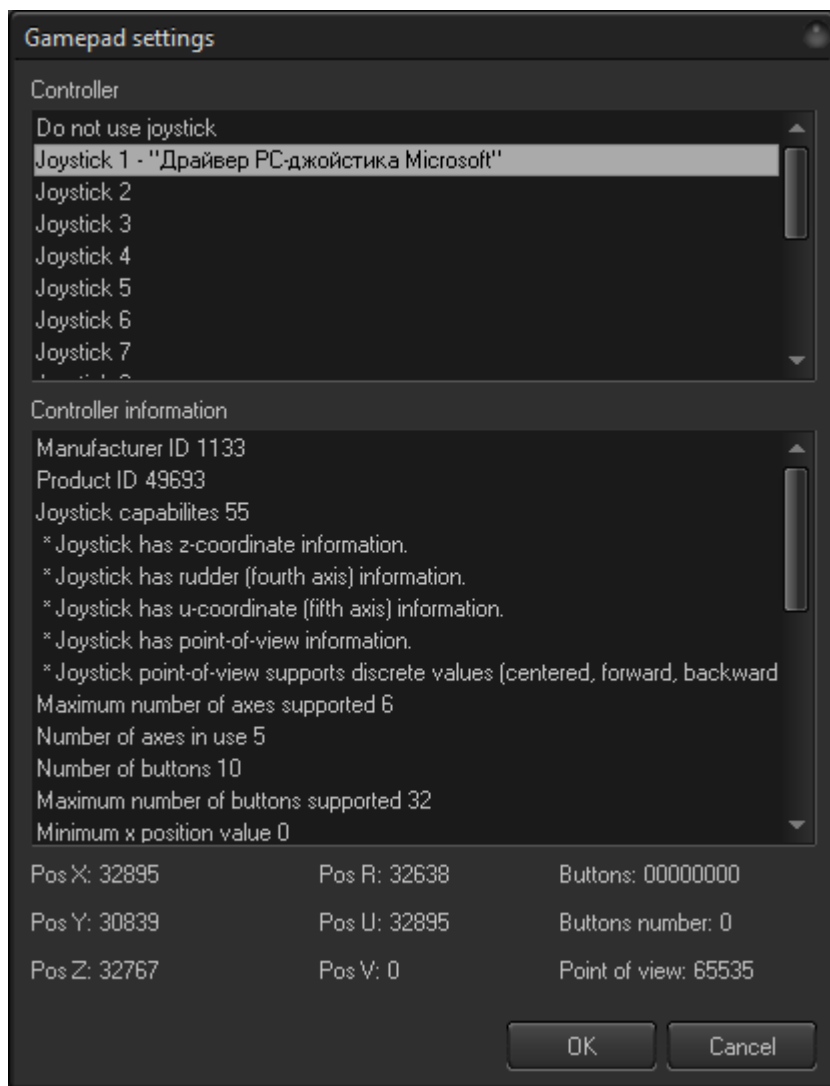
Gamepad settings

Controller

Do not use joystick
Joystick 1 - "Драйвер PC-джойстика Microsoft"
Joystick 2
Joystick 3
Joystick 4
Joystick 5
Joystick 6
Joystick 7
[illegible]

Controller information

Manufacturer ID 1133
Product ID 49693
Joystick capabilites 55
* Joystick has z-coordinate information.
* Joystick has rudder (fourth axis) information.
* Joystick has u-coordinate (fifth axis) information.
* Joystick has point-of-view information.
* Joystick point-of-view supports discrete values (centered, forward, backward
Maximum number of axes supported 6
Number of axes in use 5
Number of buttons 10
Maximum number of buttons supported 32
Minimum x position value 0

Pos X: 32895
Pos R: 32638
Buttons: 00000000
Pos Y: 30839
Pos U: 32895
Buttons number: 0
Pos Z: 32767
Pos V: 0
Point of view: 65535

OK
Cancel